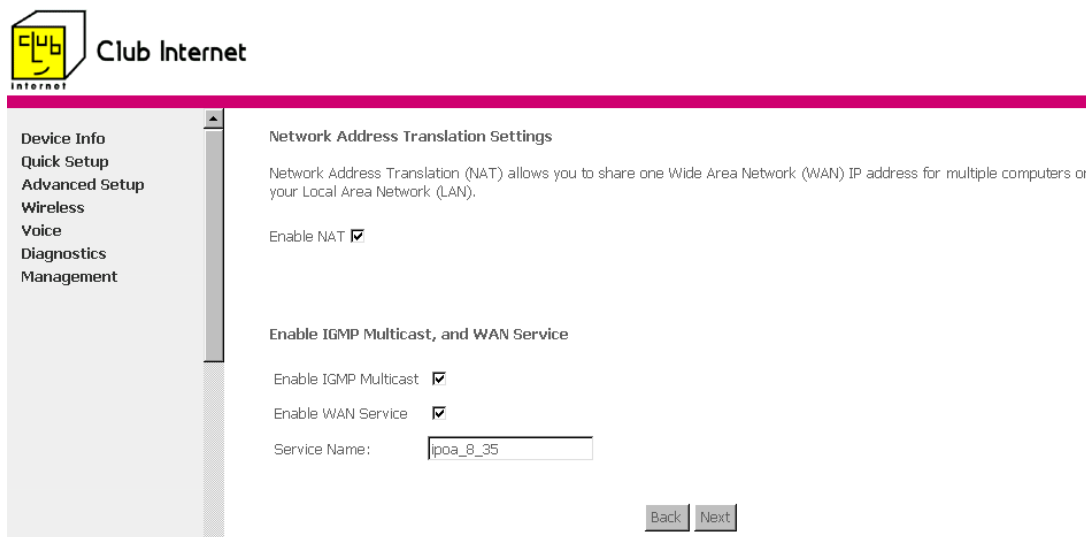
club internet

Club Internet

Device Info
Quick Setup
Advanced Setup
Wireless
Voice
Diagnostics
Management

Network Address Translation Settings

Network Address Translation (NAT) allows you to share one Wide Area Network (WAN) IP address for multiple computers o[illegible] your Local Area Network (LAN).

Enable NAT ☑

Enable IGMP Multicast, and WAN Service

Enable IGMP Multicast ☑

Enable WAN Service ☑

Service Name: ipoa_8_35

Back Next